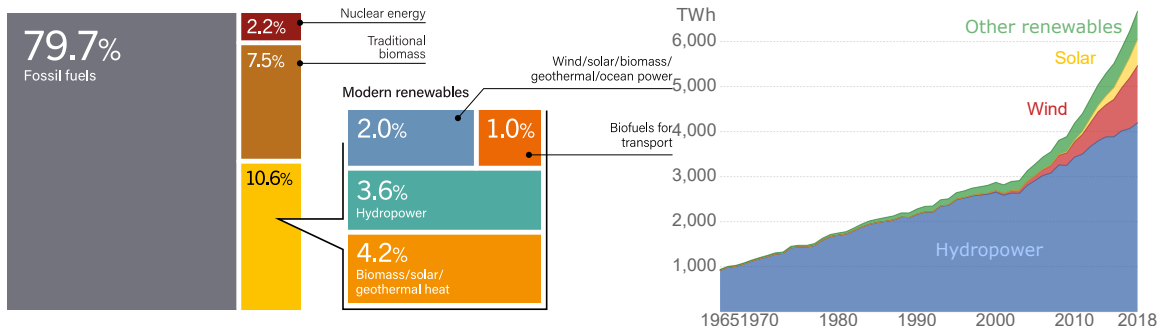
79.7%
Fossil fuels

2.2%
Nuclear energy

7.5%
Traditional biomass

10.6%

Modern renewables

2.0%
Wind/solar/biomass/geothermal/ocean power

1.0%
Biofuels for transport

3.6%
Hydropower

4.2%
Biomass/solar/geothermal heat

TWh
6,000
5,000
4,000
3,000
2,000
1,000

Other renewables
Solar
Wind
Hydropower

1965 1970 1980 1990 2000 2010 2018